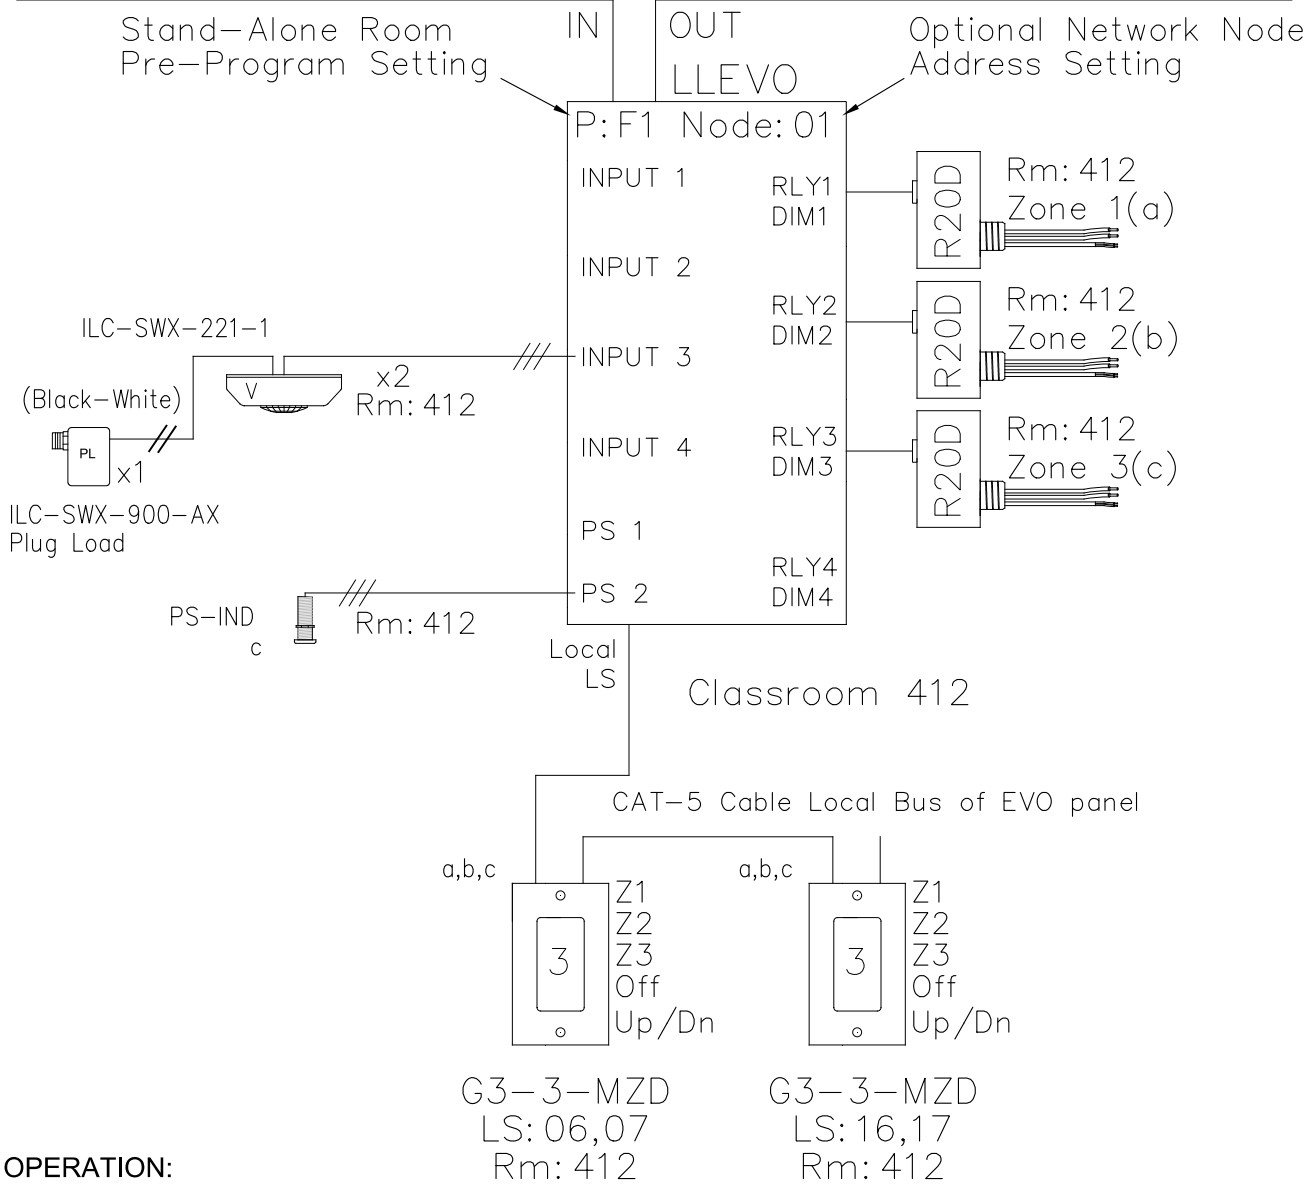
Stand-Alone Room Pre-Program Setting

IN

OUT

LLEVO

Optional Network Node Address Setting

P: F1 Node: 01

INPUT 1

INPUT 2

INPUT 3

INPUT 4

PS 1

PS 2

RLY1 DIM1

RLY2 DIM2

RLY3 DIM3

RLY4 DIM4

R20D

Rm: 412 Zone 1(a)

R20D

Rm: 412 Zone 2(b)

R20D

Rm: 412 Zone 3(c)

ILC-SWX-221-1

V

x2 Rm: 412

(Black-White)

PL

x1

ILC-SWX-900-AX Plug Load

PS-IND c

Rm: 412

Local LS

Classroom 412

CAT-5 Cable Local Bus of EVO panel

a,b,c

3

Z1 Z2 Z3 Off Up/Dn

a,b,c

3

Z1 Z2 Z3 Off Up/Dn

G3-3-MZD LS: 06,07 Rm: 412

G3-3-MZD LS: 16,17 Rm: 412

OPERATION: